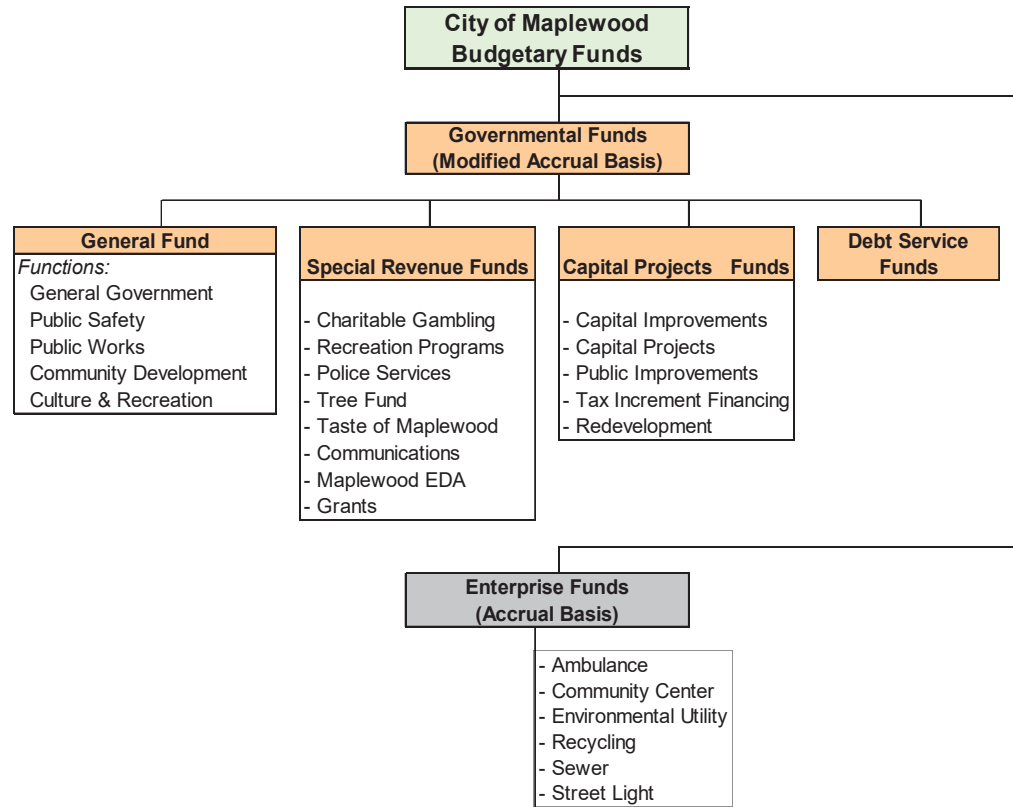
City of Maplewood
Budgetary Funds

Governmental Funds
(Modified Accrual Basis)

General Fund
Functions:
General Government
Public Safety
Public Works
Community Development
Culture & Recreation

Special Revenue Funds
- Charitable Gambling
- Recreation Programs
- Police Services
- Tree Fund
- Taste of Maplewood
- Communications
- Maplewood EDA
- Grants

Capital Projects Funds
- Capital Improvements
- Capital Projects
- Public Improvements
- Tax Increment Financing
- Redevelopment

Debt Service
Funds

Enterprise Funds
(Accrual Basis)
- Ambulance
- Community Center
- Environmental Utility
- Recycling
- Sewer
- Street Light